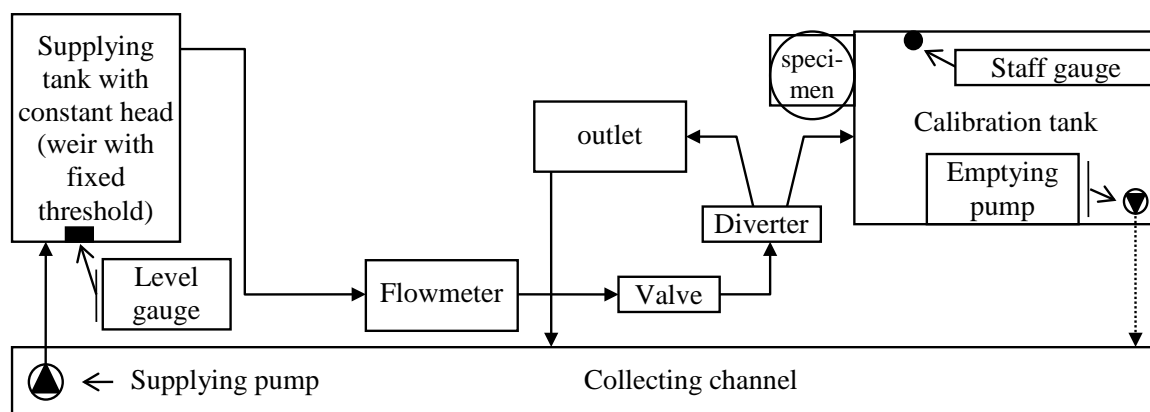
Supplying tank with constant head (weir with fixed threshold)

Level gauge

Flowmeter

Valve

outlet

Diverter

specimen

Staff gauge

Calibration tank

Emptying pump

Supplying pump

Collecting channel